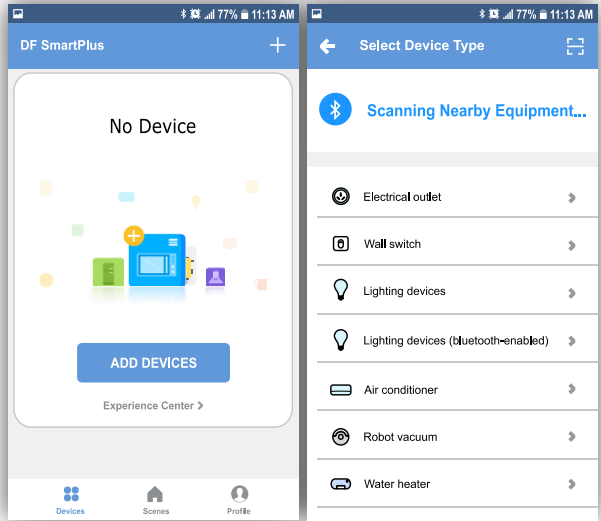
77% 11:13 AM

DF SmartPlus

No Device

ADD DEVICES

Experience Center >

Devices Scenes Profile

77% 11:13 AM

Select Device Type

Scanning Nearby Equipment...

Electrical outlet

Wall switch

Lighting devices

Lighting devices (bluetooth-enabled)

Air conditioner

Robot vacuum

Water heater